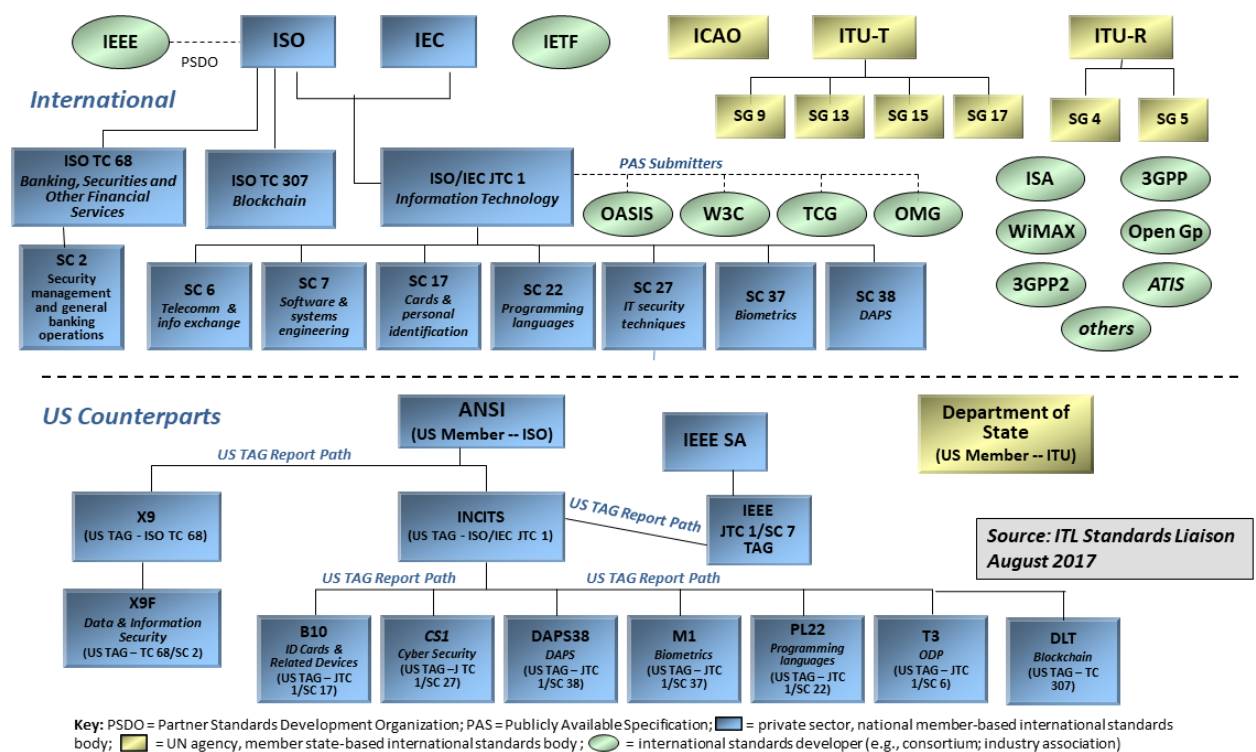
IEEE
PSDO
ISO
IEC
IETF
ICAO
ITU-T
ITU-R
International
SG 9
SG 13
SG 15
SG 17
SG 4
SG 5
ISO TC 68
Banking, Securities and Other Financial Services
ISO TC 307
Blockchain
ISO/IEC JTC 1
Information Technology
PAS Submitters
OASIS
W3C
TCG
OMG
ISA
3GPP
WiMAX
Open Gp
3GPP2
ATIS
others
SC 2
Security management and general banking operations
SC 6
Telecomm & info exchange
SC 7
Software & systems engineering
SC 17
Cards & personal identification
SC 22
Programming languages
SC 27
IT security techniques
SC 37
Biometrics
SC 38
DAPS

US Counterparts
ANSI
(US Member -- ISO)
IEEE SA
Department of State
(US Member -- ITU)
US TAG Report Path
X9
(US TAG - ISO TC 68)
INCITS
(US TAG - ISO/IEC JTC 1)
US TAG Report Path
IEEE
JTC 1/SC 7
TAG
Source: ITL Standards Liaison
August 2017
X9F
Data & Information Security
(US TAG – TC 68/SC 2)
US TAG Report Path
US TAG Report Path
B10
ID Cards & Related Devices
(US TAG – JTC 1/SC 17)
CS1
Cyber Security
(US TAG –J TC 1/SC 27)
DAPS38
DAPS
(US TAG – JTC 1/SC 38)
M1
Biometrics
(US TAG – JTC 1/SC 37)
PL22
Programming languages
(US TAG – JTC 1/SC 22)
T3
ODP
(US TAG – JTC 1/SC 6)
DLT
Blockchain
(US TAG – TC 307)

Key: PSDO = Partner Standards Development Organization; PAS = Publicly Available Specification; = private sector, national member-based international standards body; = UN agency, member state-based international standards body ; = international standards developer (e.g., consortium; industry association)